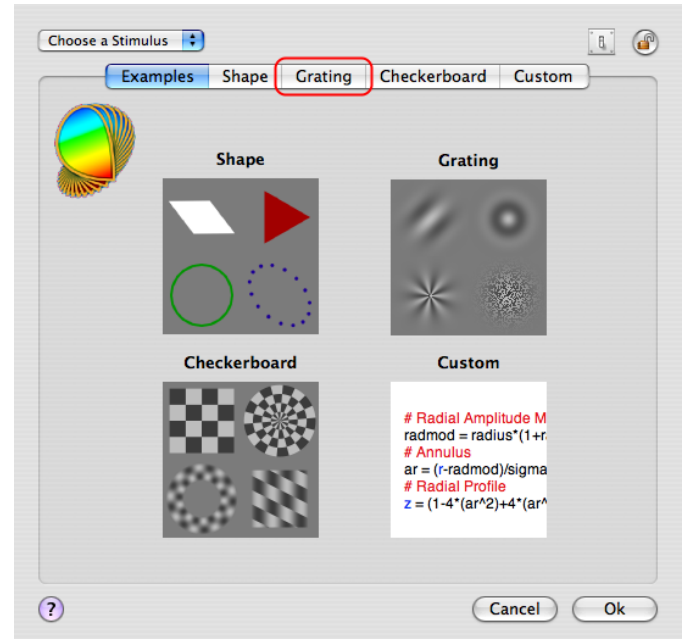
Choose a Stimulus

Examples | Shape | Grating | Checkerboard | Custom

Shape

Grating

Checkerboard

Custom

# Radial Amplitude M
radmod = radius*(1+r
# Annulus
ar = (r-radmod)/sigma
# Radial Profile
z = (1-4*(ar^2)+4*(ar^

?

Cancel

Ok